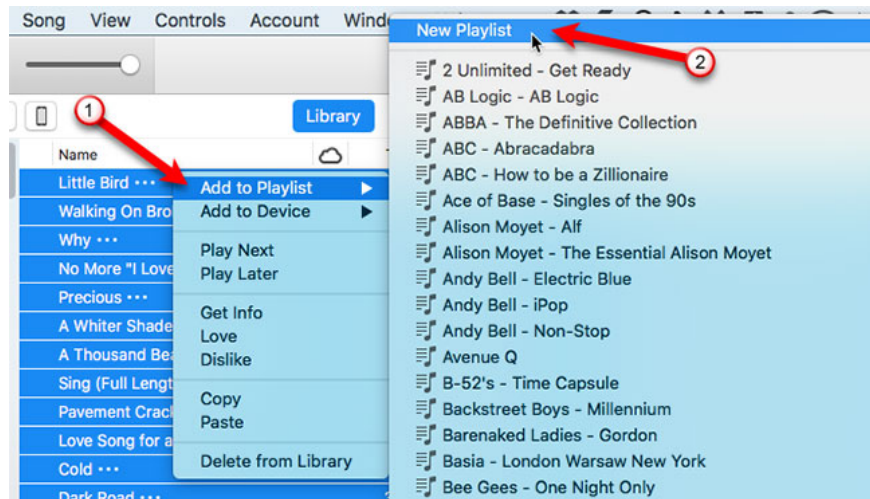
Song View Controls Account Windo

New Playlist

2

1

Library

Name

Little Bird •••
Walking On Bro
Why •••
No More "I Love
Precious •••
A Whiter Shade
A Thousand Bea
Sing (Full Lengt
Pavement Crack
Love Song for a
Cold •••
Dark Road •••

Add to Playlist
Add to Device

Play Next
Play Later

Get Info
Love
Dislike

Copy
Paste

Delete from Library

2 Unlimited - Get Ready
AB Logic - AB Logic
ABBA - The Definitive Collection
ABC - Abracadabra
ABC - How to be a Zillionaire
Ace of Base - Singles of the 90s
Alison Moyet - Alf
Alison Moyet - The Essential Alison Moyet
Andy Bell - Electric Blue
Andy Bell - iPop
Andy Bell - Non-Stop
Avenue Q
B-52's - Time Capsule
Backstreet Boys - Millennium
Barenaked Ladies - Gordon
Basia - London Warsaw New York
Bee Gees - One Night Only